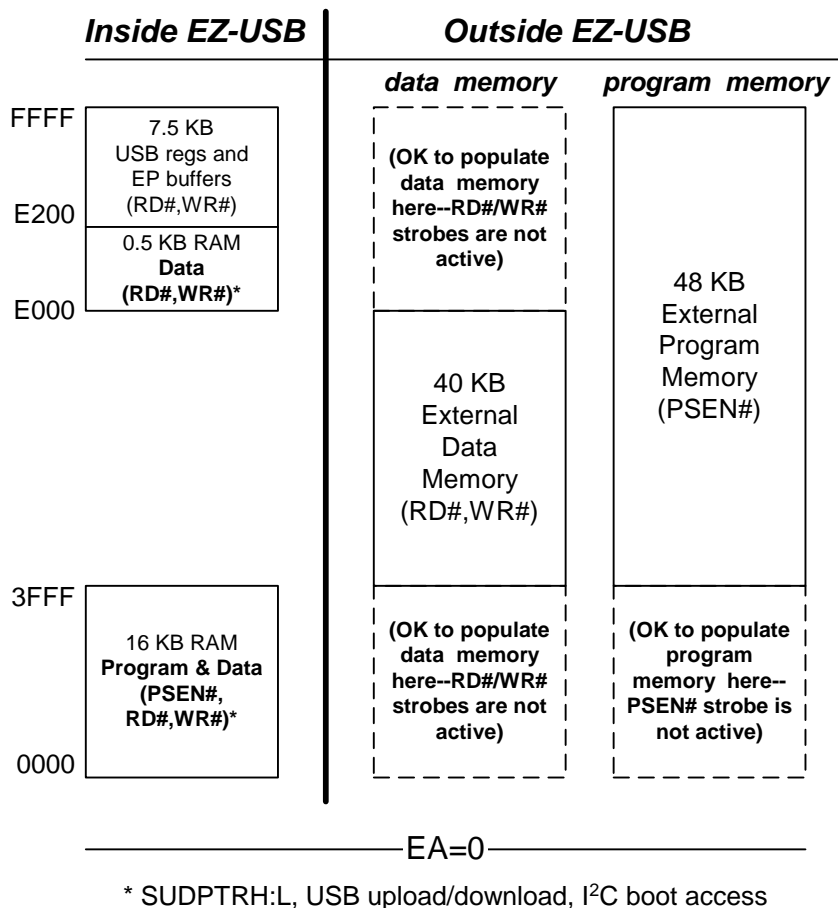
Inside EZ-USB

Outside EZ-USB

data memory

program memory

FFFF

7.5 KB USB regs and EP buffers (RD#,WR#)

E200

0.5 KB RAM **Data (RD#,WR#)***

E000

(OK to populate data memory here--RD#/WR# strobes are not active)

40 KB External Data Memory (RD#,WR#)

48 KB External Program Memory (PSEN#)

3FFF

16 KB RAM **Program & Data (PSEN#, RD#,WR#)***

(OK to populate data memory here--RD#/WR# strobes are not active)

(OK to populate program memory here-- PSEN# strobe is not active)

0000

EA=0

* SUDPTRH:L, USB upload/download, I$^2$C boot access